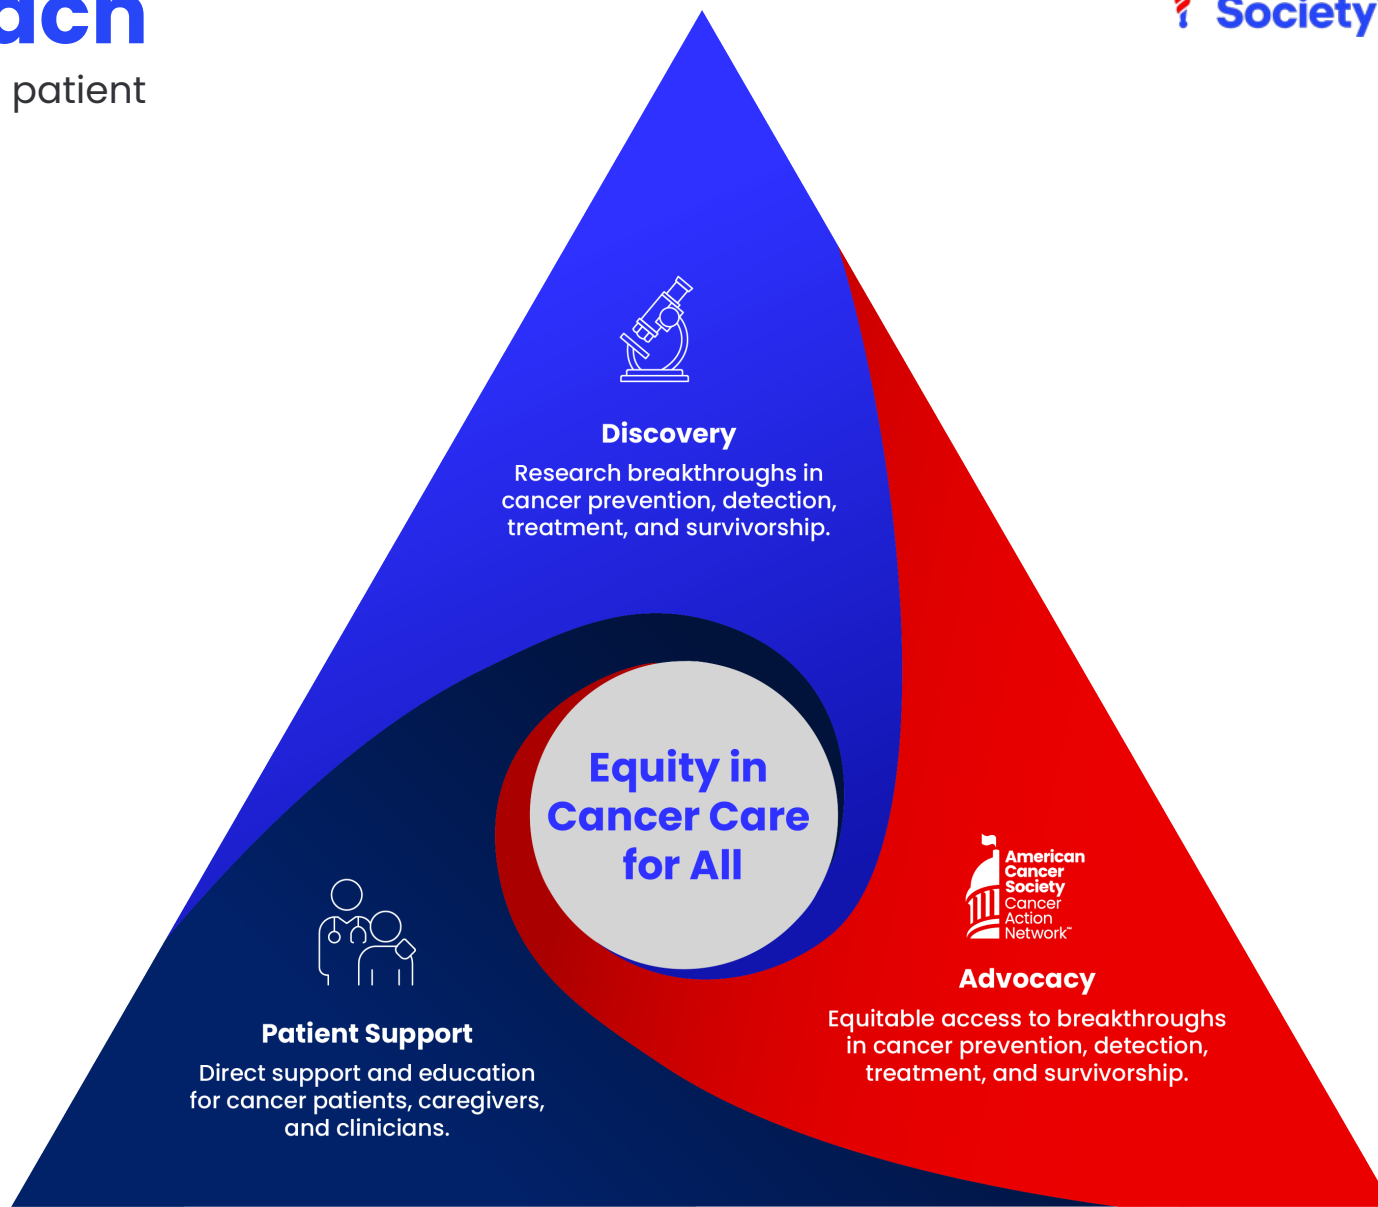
ach
patient

Society

Discovery
Research breakthroughs in cancer prevention, detection, treatment, and survivorship.

Equity in Cancer Care for All

American Cancer Society Cancer Action Network™

Advocacy
Equitable access to breakthroughs in cancer prevention, detection, treatment, and survivorship.

Patient Support
Direct support and education for cancer patients, caregivers, and clinicians.